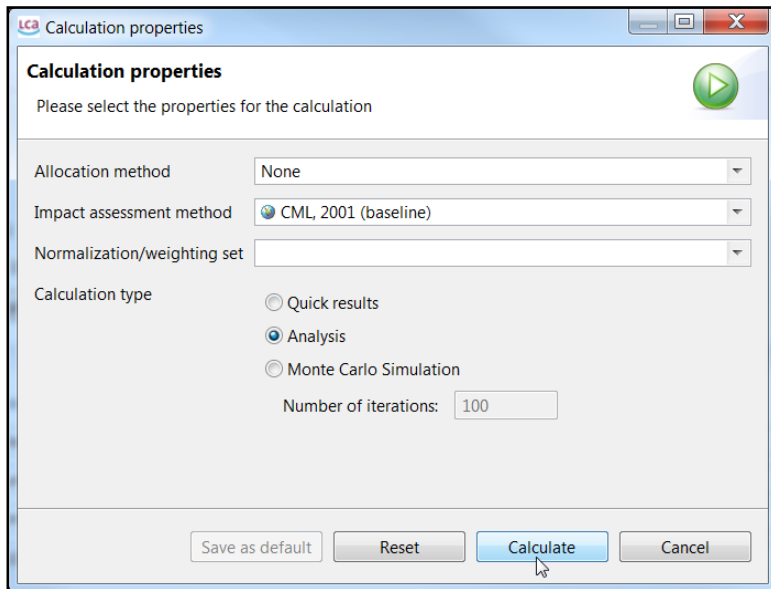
LCA Calculation properties

Calculation properties

Please select the properties for the calculation

Allocation method None

Impact assessment method CML, 2001 (baseline)

Normalization/weighting set

Calculation type

Quick results

Analysis

Monte Carlo Simulation

Number of iterations: 100

Save as default Reset Calculate Cancel